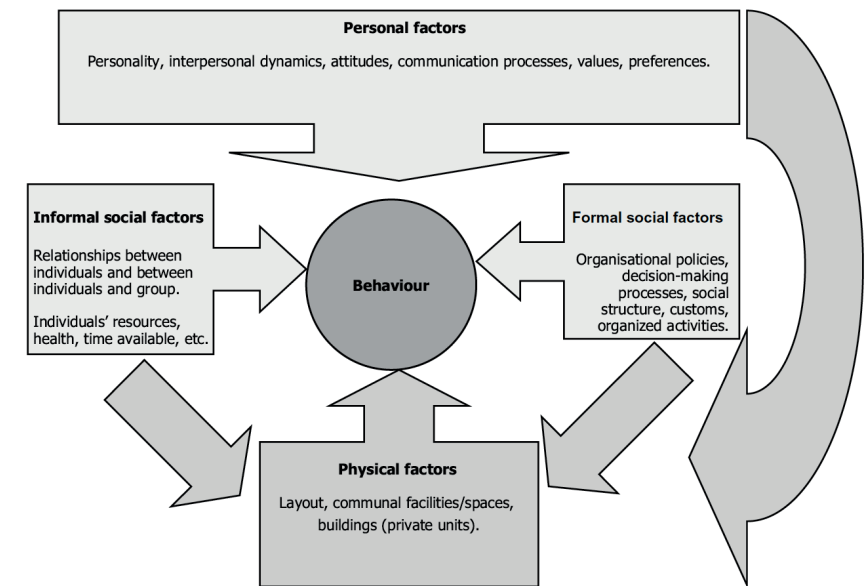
**Personal factors**

Personality, interpersonal dynamics, attitudes, communication processes, values, preferences.

**Informal social factors**

Relationships between individuals and between individuals and group.

Individuals' resources, health, time available, etc.

**Behaviour**

**Formal social factors**

Organisational policies, decision-making processes, social structure, customs, organized activities.

**Physical factors**

Layout, communal facilities/spaces, buildings (private units).